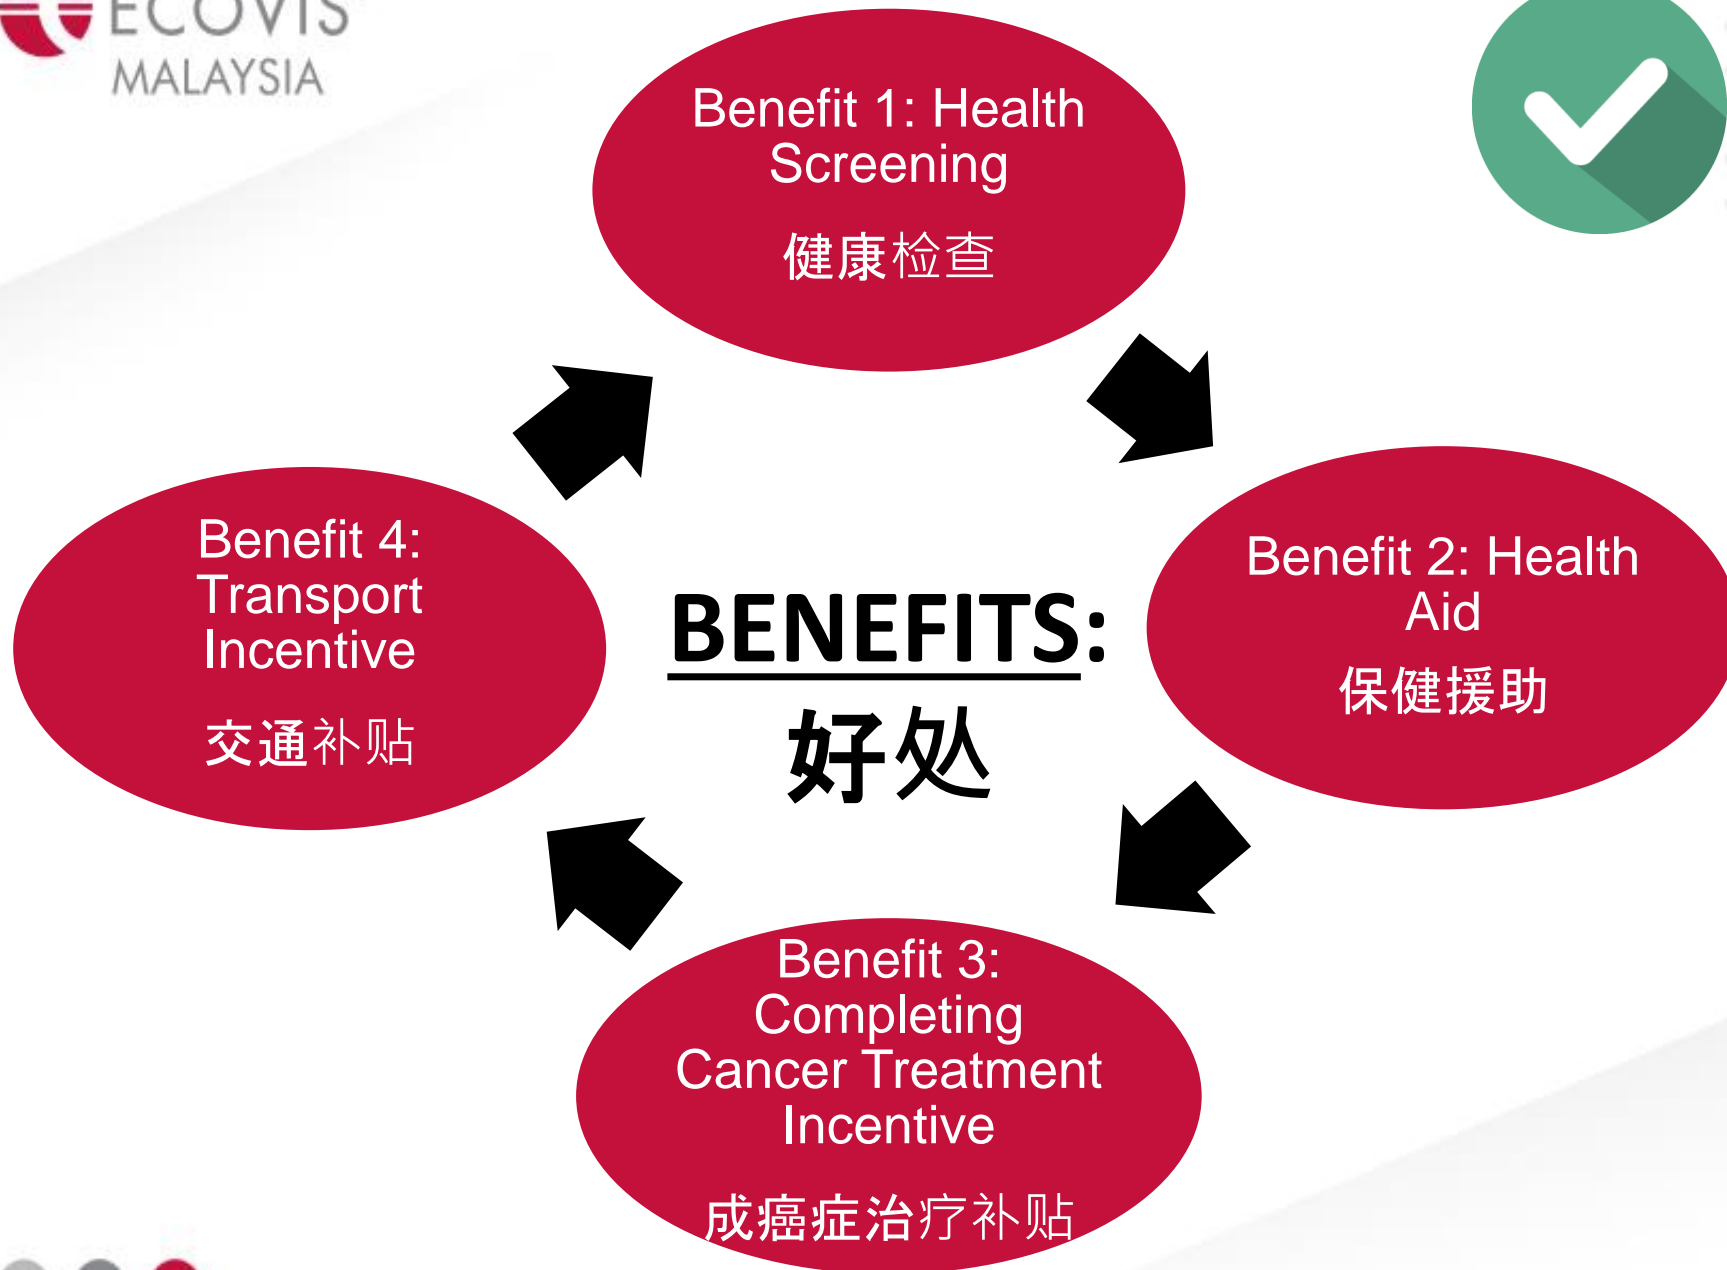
ECOVIS
MALAYSIA

Benefit 1: Health Screening
健康检查

Benefit 2: Health Aid
保健援助

BENEFITS:
好处

Benefit 4: Transport Incentive
交通补贴

Benefit 3: Completing Cancer Treatment Incentive
成癌症治疗补贴